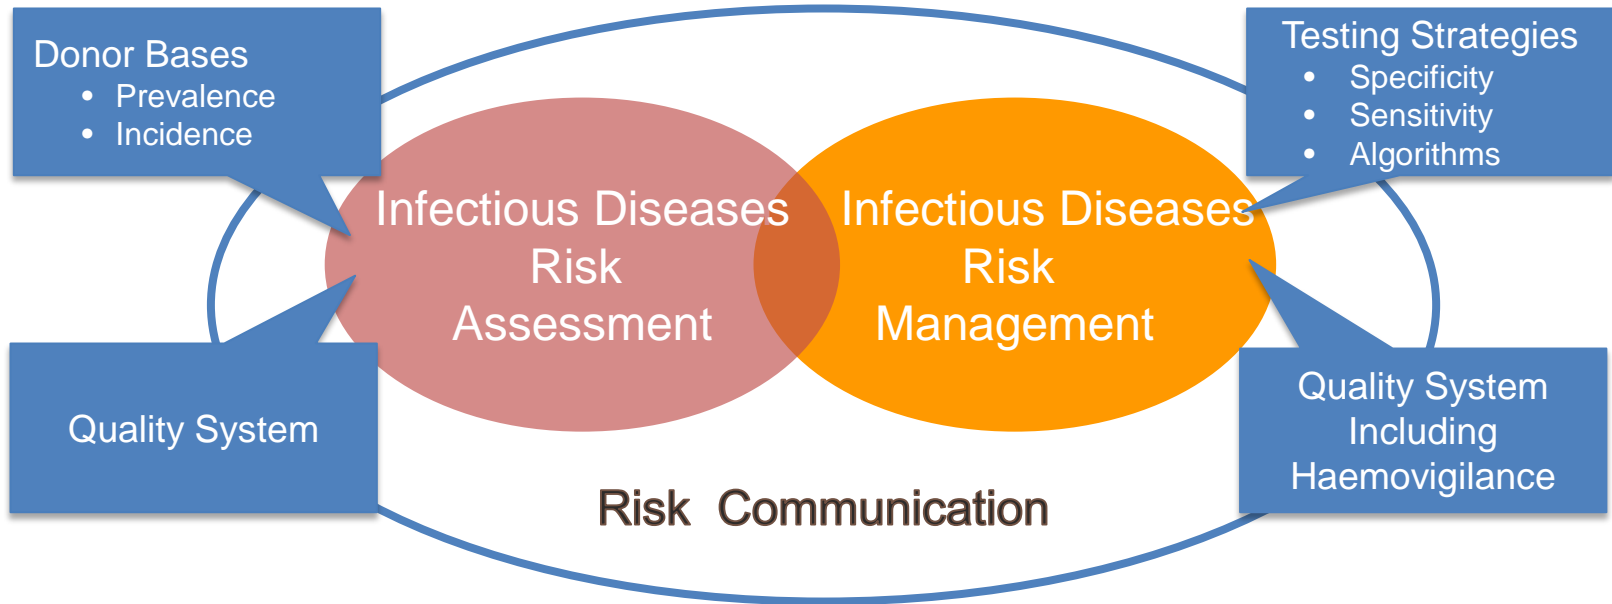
Donor Bases
• Prevalence
• Incidence

Testing Strategies
• Specificity
• Sensitivity
• Algorithms

Infectious Diseases Risk Assessment

Infectious Diseases Risk Management

Quality System

Quality System Including Haemovigilance

Risk Communication